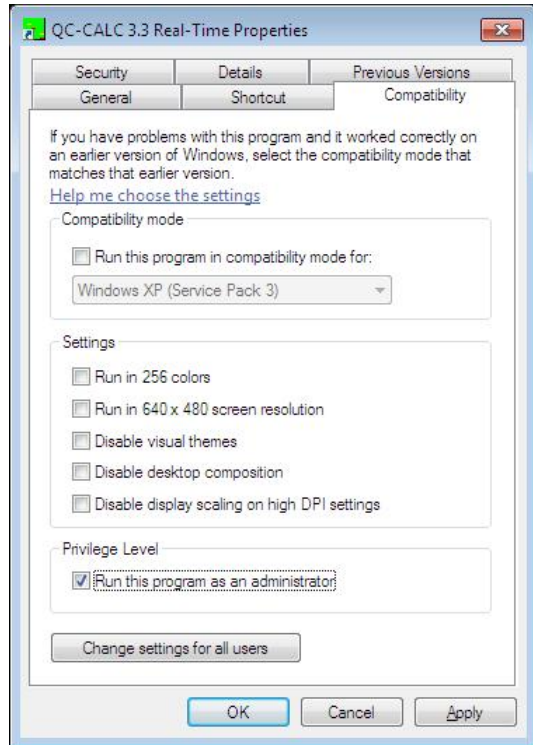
QC-CALC 3.3 Real-Time Properties

Security
Details
Previous Versions
General
Shortcut
Compatibility

If you have problems with this program and it worked correctly on an earlier version of Windows, select the compatibility mode that matches that earlier version.

Help me choose the settings

Compatibility mode

Run this program in compatibility mode for:

Windows XP (Service Pack 3)

Settings

Run in 256 colors

Run in 640 x 480 screen resolution

Disable visual themes

Disable desktop composition

Disable display scaling on high DPI settings

Privilege Level

Run this program as an administrator

Change settings for all users

OK
Cancel
Apply